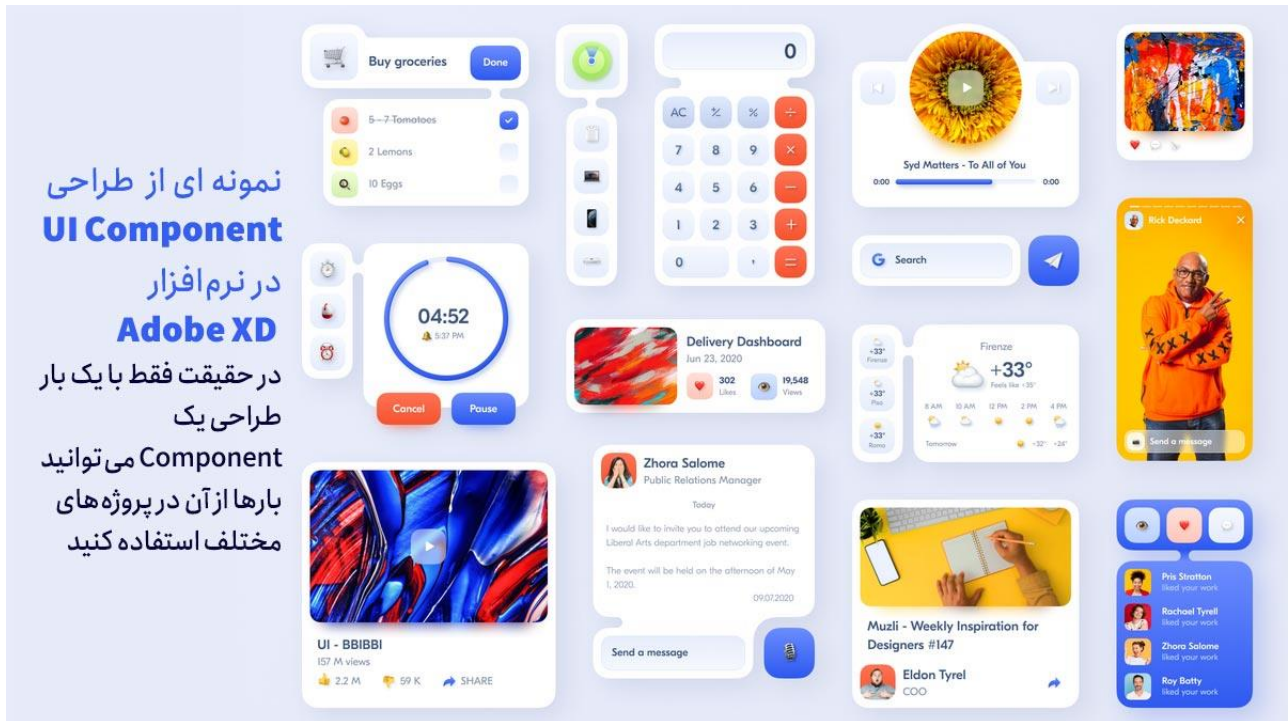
نمونه ای از طراحی
UI Component
در نرم افزار
Adobe XD
در حقیقت فقط با یک بار طراحی یک Component می توانید بارها از آن در پروژه های مختلف استفاده کنید

Buy groceries
Done
5-7 Tomatoes
2 Lemons
10 Eggs

04:52
5:37 PM
Cancel
Pause

0
AC
%
7 8 9
4 5 6
1 2 3
0 ,

Syd Matters - To All of You
0:00
0:00

G Search

Delivery Dashboard
Jun 23, 2020
302 Likes
19,548 Views

Firenze
+33°
Feels like +35°
8 AM
10 AM
12 PM
2 PM
4 PM
Tomorrow
+32°
+24°
+33° Firenze
+33° Pisa
+33° Roma

Rick Deckard
Send a message

Zhora Salome
Public Relations Manager
Today
I would like to invite you to attend our upcoming Liberal Arts department job networking event.
The event will be held on the afternoon of May 1, 2020.
09.07.2020
Send a message

UI - BBIBBI
157 M views
2.2 M
59 K
SHARE

Muzli - Weekly Inspiration for Designers #147
Eldon Tyrel
COO

Pris Stratton
liked your work
Rachael Tyrell
liked your work
Zhora Salome
liked your work
Roy Batty
liked your work